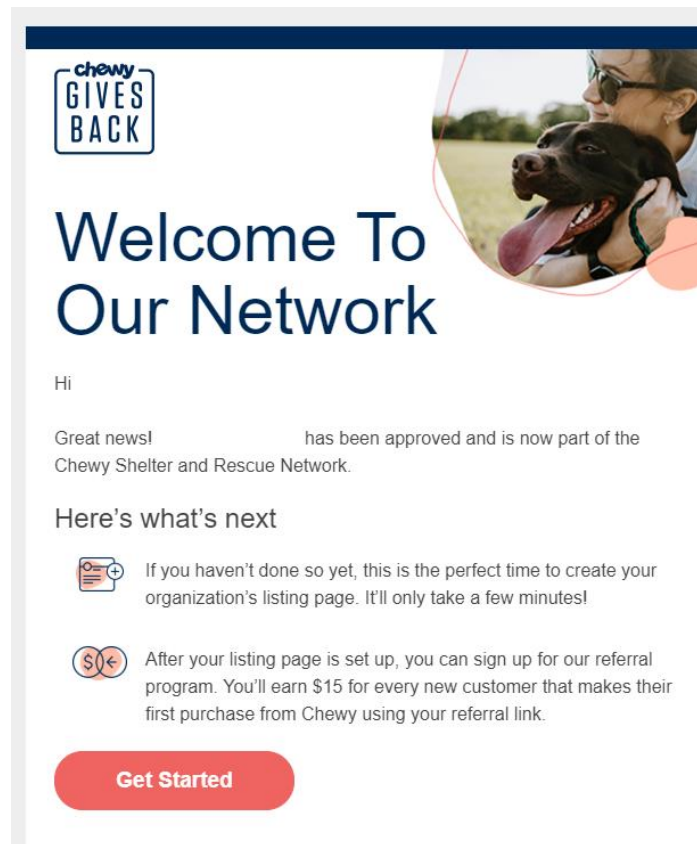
chewy
GIVES BACK

Welcome To Our Network

Hi

Great news! has been approved and is now part of the Chewy Shelter and Rescue Network.

Here's what's next

If you haven't done so yet, this is the perfect time to create your organization's listing page. It'll only take a few minutes!

After your listing page is set up, you can sign up for our referral program. You'll earn $15 for every new customer that makes their first purchase from Chewy using your referral link.

Get Started